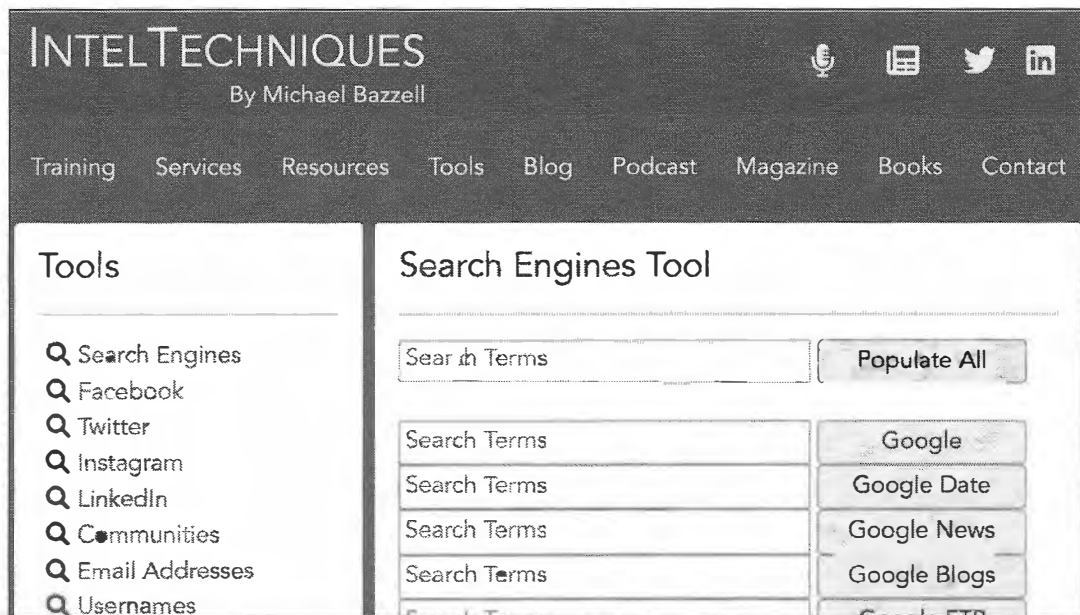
INTELTECHNIQUES
By Michael Bazzell

Training Services Resources Tools Blog Podcast Magazine Books Contact

Tools

Search Engines
Facebook
Twitter
Instagram
LinkedIn
Communities
Email Addresses
Usernames

Search Engines Tool

Search Terms | Populate All

| | |
|---|---|
| Search Terms | Google |
| Search Terms | Google Date |
| Search Terms | Google News |
| Search Terms | Google Blogs |
| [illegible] | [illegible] |